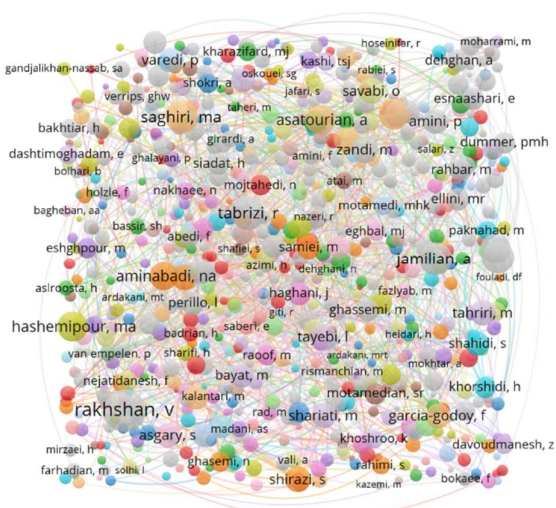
moharrami, m
hoseinifar, r
gandjalikhan-nassab, sa
kharazifard, mj
kashi, tsj
dehghan, a
varedi, p
rabiei, s
oskouei, sg
shokri, a
savabi, o
esnaashari, e
verrips, ghw
jafari, s
taheri, m
saghiri, ma
asatourian, a
amini, p
bakhtiar, h
girardi, a
dashtimoghadam, e
zandi, m
dummer, pmh
ghalayani, p
salari, z
siadat, h
bolhari, b
amini, f
rahbar, m
holzle, f
atai, m
mojtahedi, n
nakhaee, n
ellini, mr
bagheban, aa
motamedi, mhk
tabrizi, r
nazeri, r
bassir, sh
abedi, f
eghbal, mj
paknahad, m
eshghpour, m
shafiei, s
samiei, m
jamilian, a
azimi, n
dehghani, n
fouladi, df
aminabadi, na
asIroosta, h
haghani, j
ardakani, mt
perillo, l
fazlyab, m
giti, r
ghassemi, m
hashemipour, ma
tahriri, m
badrian, h
saberi, e
tayebi, l
heidari, h
shahidi, s
van empelen, p
sharifi, h
raoof, m
ardakani, mrt
nejatidanesh, f
mokhtar, a
rismanchian, m
bayat, m
khorshidi, h
rakhshan, v
kalantari, m
motamedian, sr
rad, m
shariati, m
garcia-godoy, f
madani, as
asgary, s
khoshroo, k
davoudmanesh, z
mirzaei, h
ghasemi, n
vali, a
farhadian, n
rahimi, s
solhi, l
shirazi, s
bokaee, f
kazemi, m